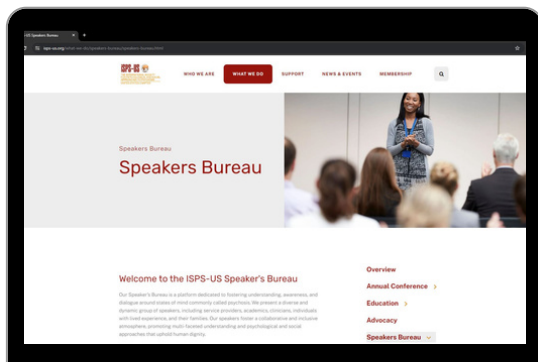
S-US Speakers Bureau

isps-us.org/what-we-do/speakers-bureau/speakers-bureau2024/

ISPS-US

WHO WE ARE

WHAT WE DO

SUPPORT

NEWS & EVENTS

MEMBERSHIP

Speakers Bureau

Speakers Bureau

Welcome to the ISPS-US Speaker's Bureau

Our Speaker's Bureau is a platform dedicated to fostering understanding, awareness, and dialogue around states of mind commonly called psychosis. We present a diverse and dynamic group of speakers, including service providers, academics, clinicians, individuals with lived experience, and their families. Our speakers foster a collaborative and inclusive atmosphere, promoting multi-faceted understanding and psychological and social approaches that uphold human dignity.

Overview

Annual Conference

Education

Advocacy

Speakers Bureau